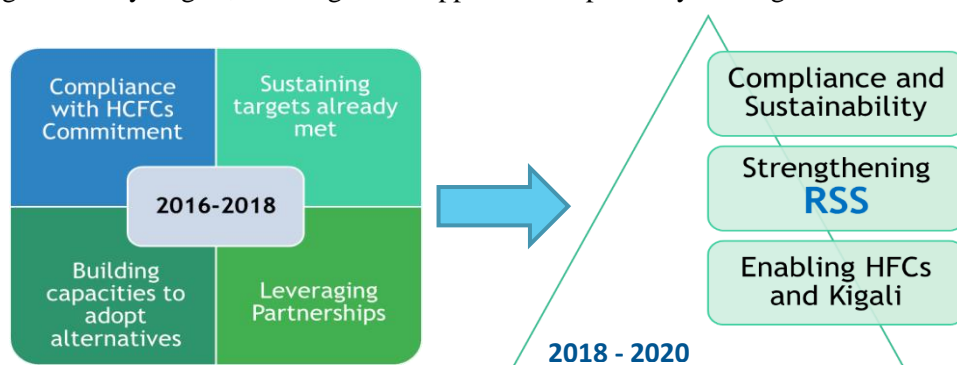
Compliance with HCFCs Commitment

Sustaining targets already met

2016-2018

Building capacities to adopt alternatives

Leveraging Partnerships

Compliance and Sustainability

Strengthening RSS

Enabling HFCs and Kigali

2018 - 2020